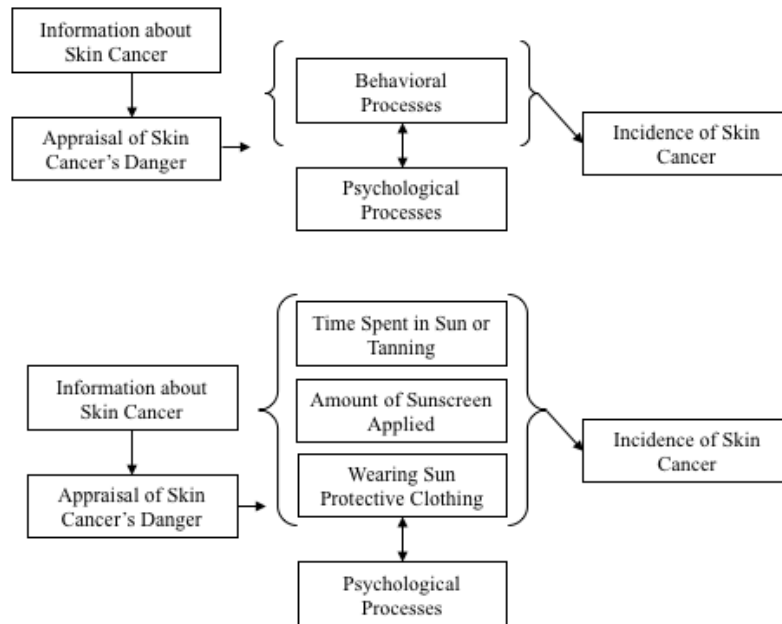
Information about Skin Cancer

Appraisal of Skin Cancer's Danger

Behavioral Processes

Psychological Processes

Incidence of Skin Cancer

Time Spent in Sun or Tanning

Information about Skin Cancer

Amount of Sunscreen Applied

Incidence of Skin Cancer

Appraisal of Skin Cancer's Danger

Wearing Sun Protective Clothing

Psychological Processes